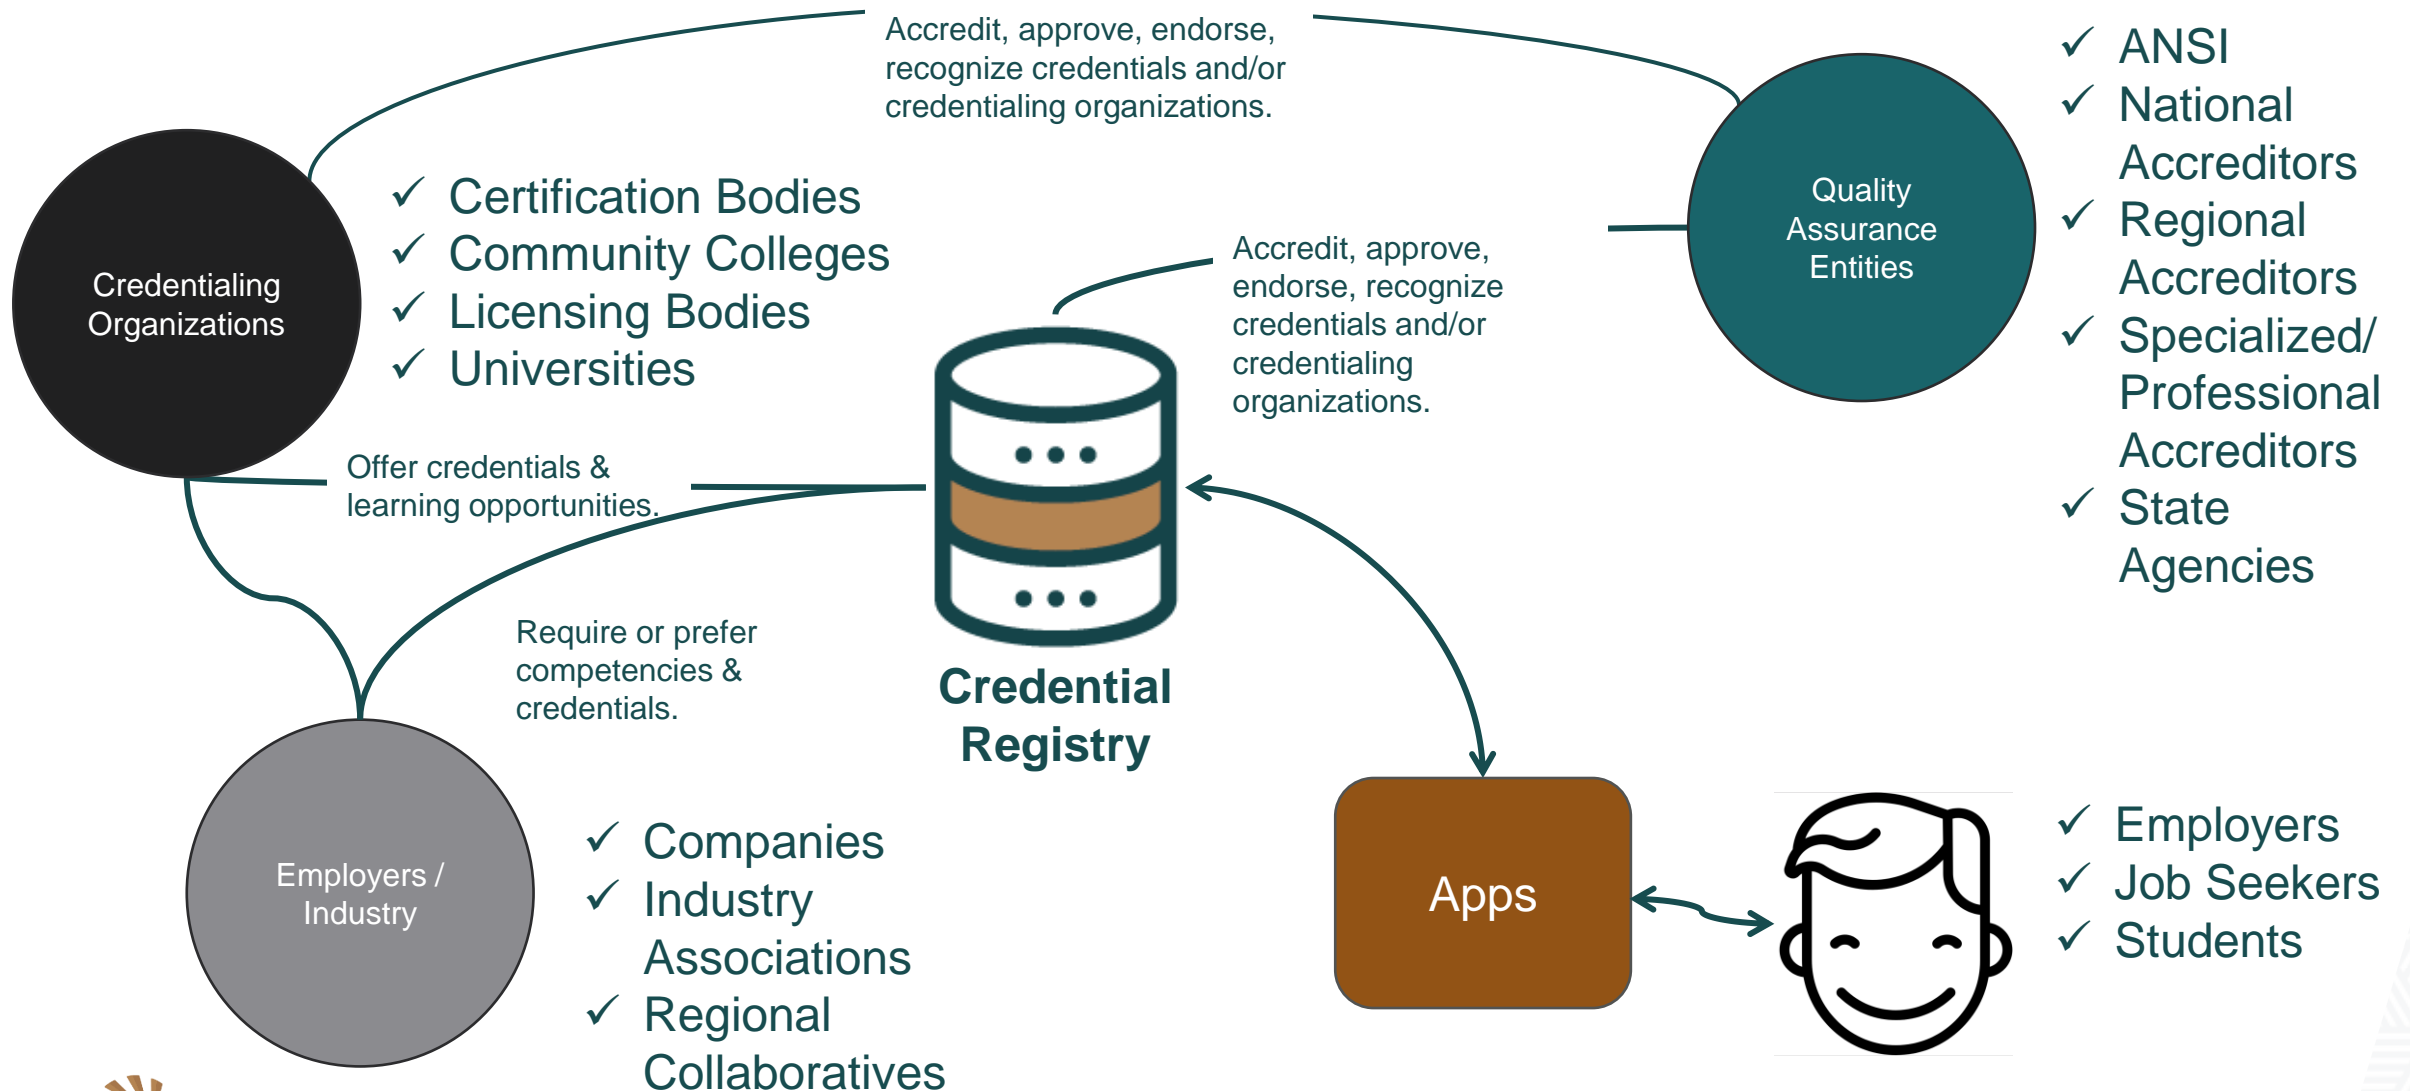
Accredit, approve, endorse, recognize credentials and/or credentialing organizations.

✓ ANSI
✓ National Accreditors
✓ Regional Accreditors
✓ Specialized/ Professional Accreditors
✓ State Agencies

Quality Assurance Entities

Credentialing Organizations

✓ Certification Bodies
✓ Community Colleges
✓ Licensing Bodies
✓ Universities

Accredit, approve, endorse, recognize credentials and/or credentialing organizations.

Offer credentials & learning opportunities.

Require or prefer competencies & credentials.

Credential Registry

Employers / Industry

✓ Companies
✓ Industry Associations
✓ Regional Collaboratives

Apps

✓ Employers
✓ Job Seekers
✓ Students